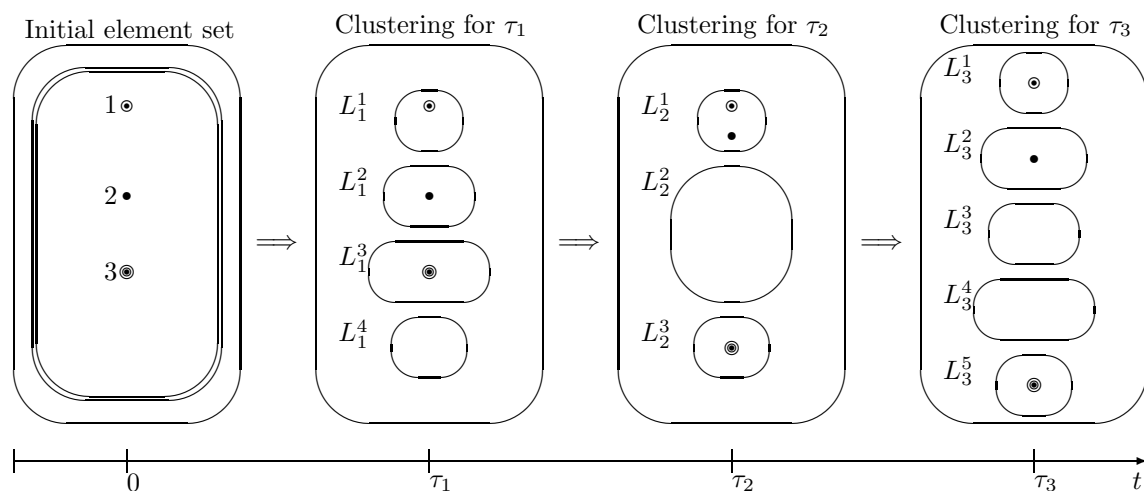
Initial element set

1

2

3

$\Longrightarrow$

Clustering for $\tau_1$

$L_1^1$

$L_1^2$

$L_1^3$

$L_1^4$

$\Longrightarrow$

Clustering for $\tau_2$

$L_2^1$

$L_2^2$

$L_2^3$

$\Longrightarrow$

Clustering for $\tau_3$

$L_3^1$

$L_3^2$

$L_3^3$

$L_3^4$

$L_3^5$

0 $\tau_1$ $\tau_2$ $\tau_3$ $t$